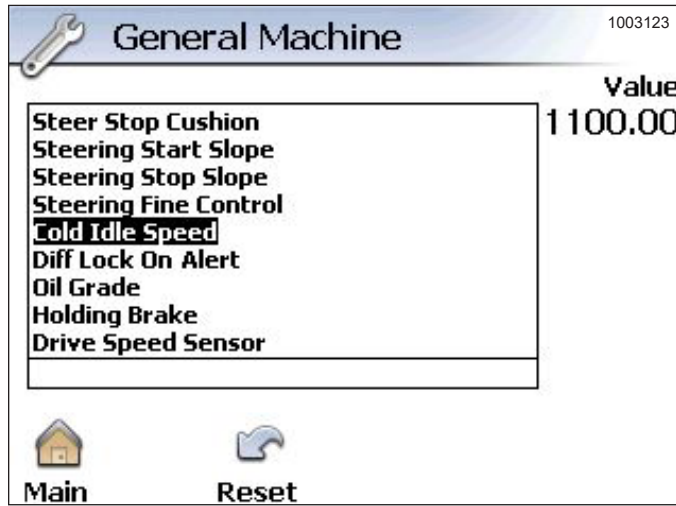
General Machine

1003123

Value
1100.00

Steer Stop Cushion
Steering Start Slope
Steering Stop Slope
Steering Fine Control
Cold Idle Speed
Diff Lock On Alert
Oil Grade
Holding Brake
Drive Speed Sensor

Main

Reset